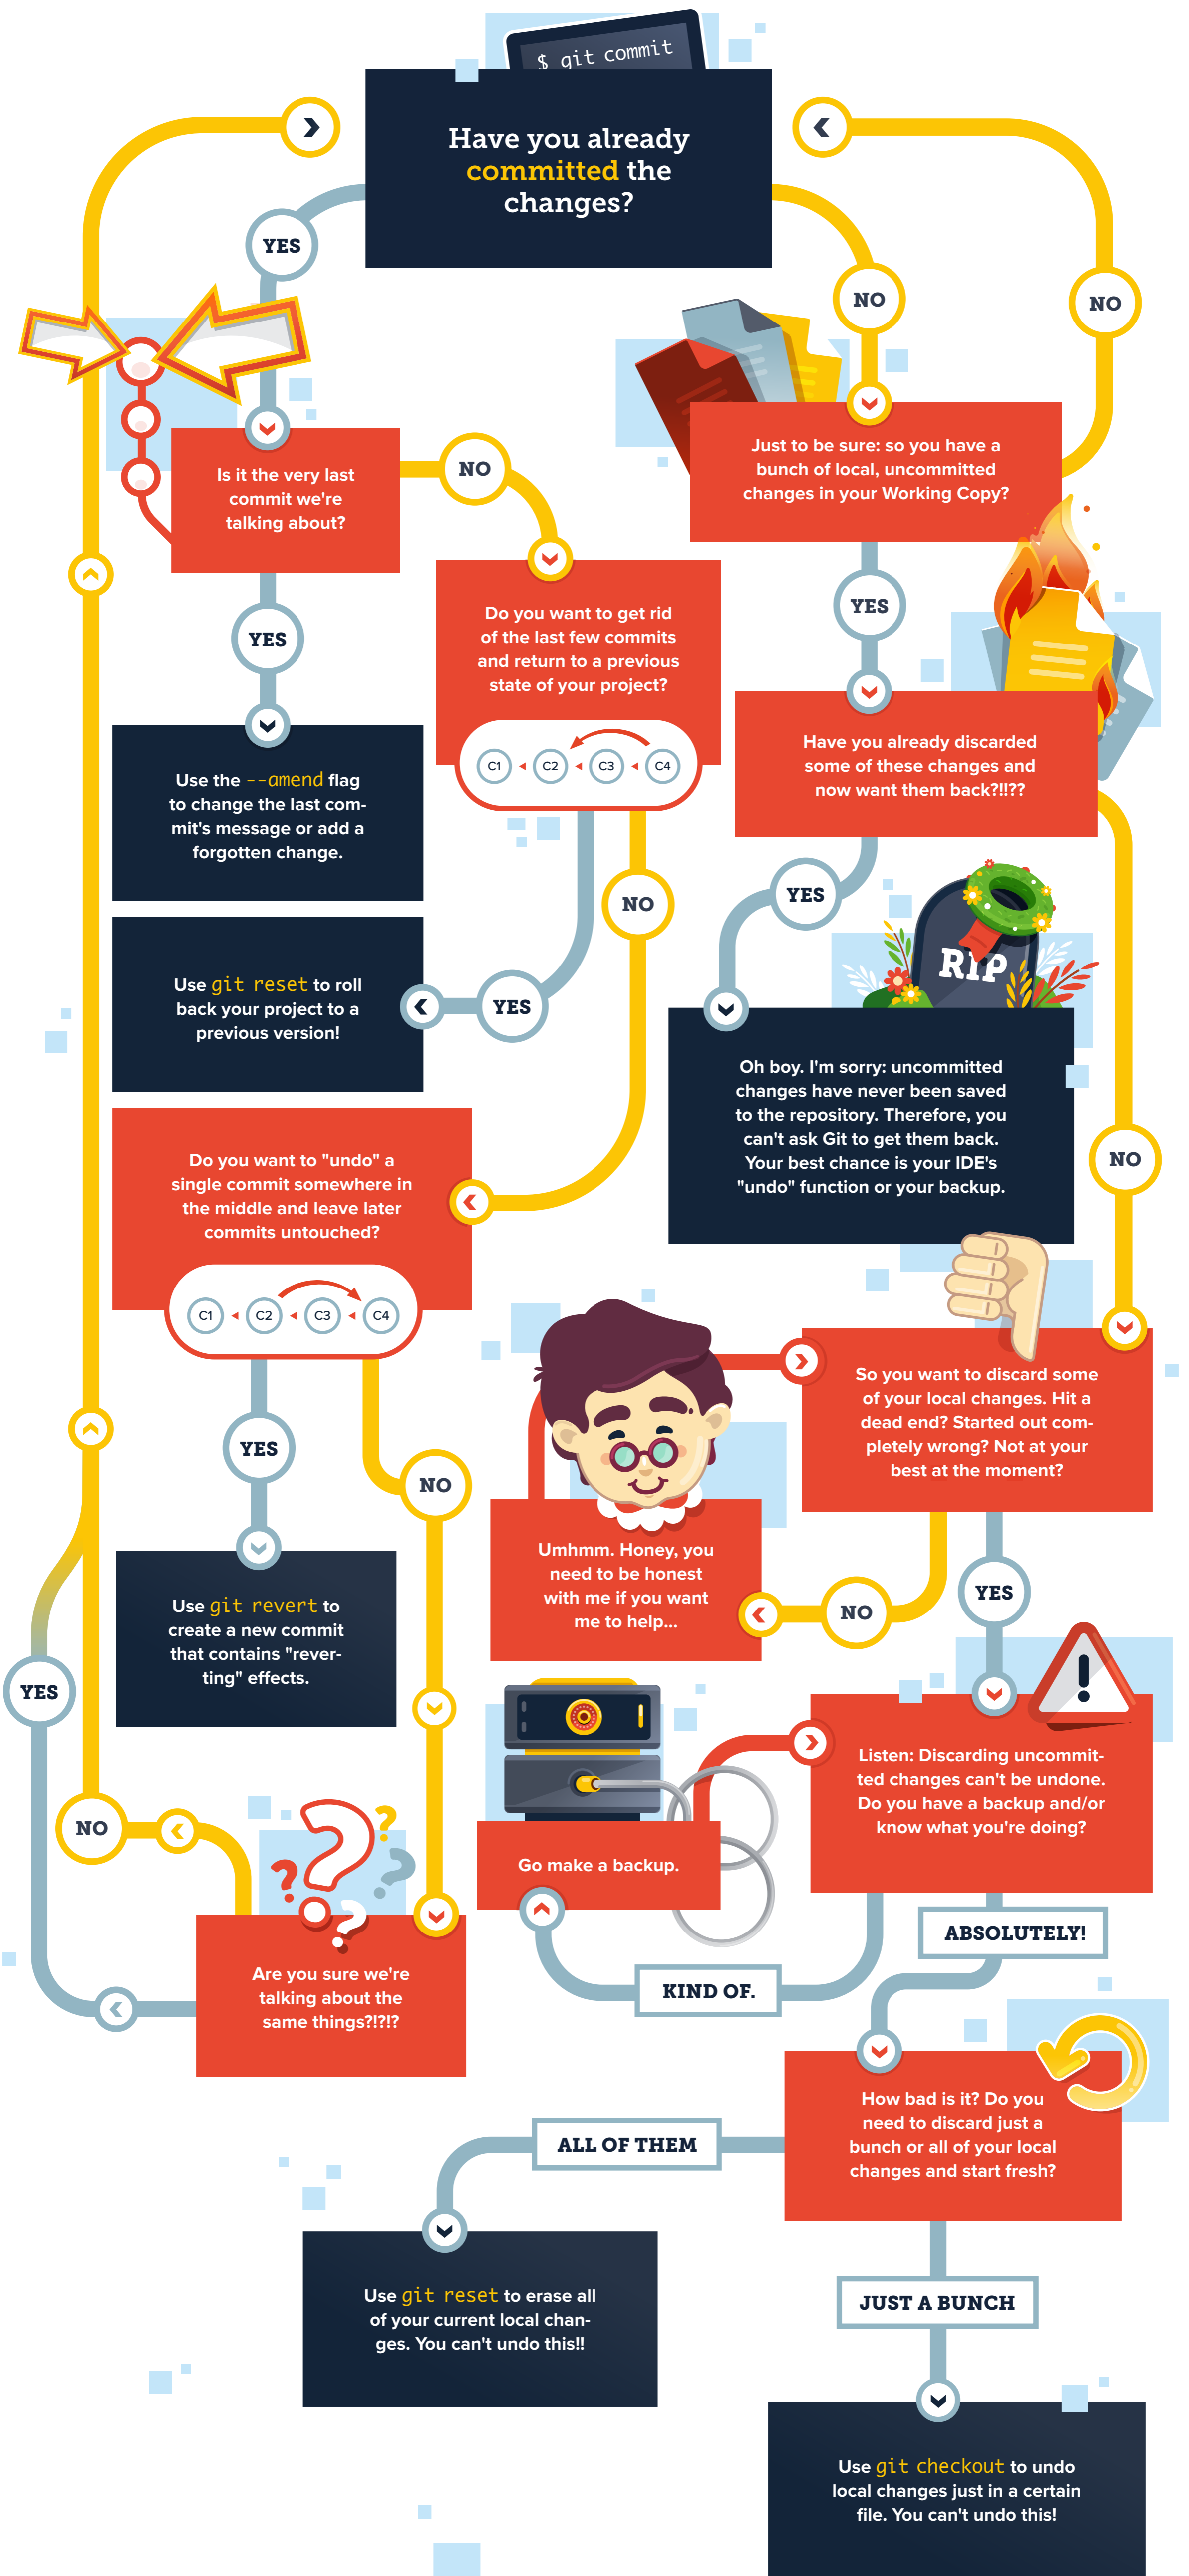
$ git commit

Have you already committed the changes?

YES

NO

NO

Is it the very last commit we're talking about?

NO

Just to be sure: so you have a bunch of local, uncommitted changes in your Working Copy?

YES

Do you want to get rid of the last few commits and return to a previous state of your project?

C1 C2 C3 C4

YES

Have you already discarded some of these changes and now want them back?!!??

Use the --amend flag to change the last commit's message or add a forgotten change.

NO

YES

RIP

Use git reset to roll back your project to a previous version!

YES

Oh boy. I'm sorry: uncommitted changes have never been saved to the repository. Therefore, you can't ask Git to get them back. Your best chance is your IDE's "undo" function or your backup.

NO

Do you want to "undo" a single commit somewhere in the middle and leave later commits untouched?

C1 C2 C3 C4

So you want to discard some of your local changes. Hit a dead end? Started out completely wrong? Not at your best at the moment?

YES

NO

Umhmm. Honey, you need to be honest with me if you want me to help...

NO

YES

Use git revert to create a new commit that contains "reverting" effects.

YES

Listen: Discarding uncommitted changes can't be undone. Do you have a backup and/or know what you're doing?

Go make a backup.

NO

Are you sure we're talking about the same things?!?!?

ABSOLUTELY!

KIND OF.

How bad is it? Do you need to discard just a bunch or all of your local changes and start fresh?

ALL OF THEM

Use git reset to erase all of your current local changes. You can't undo this!!

JUST A BUNCH

Use git checkout to undo local changes just in a certain file. You can't undo this!